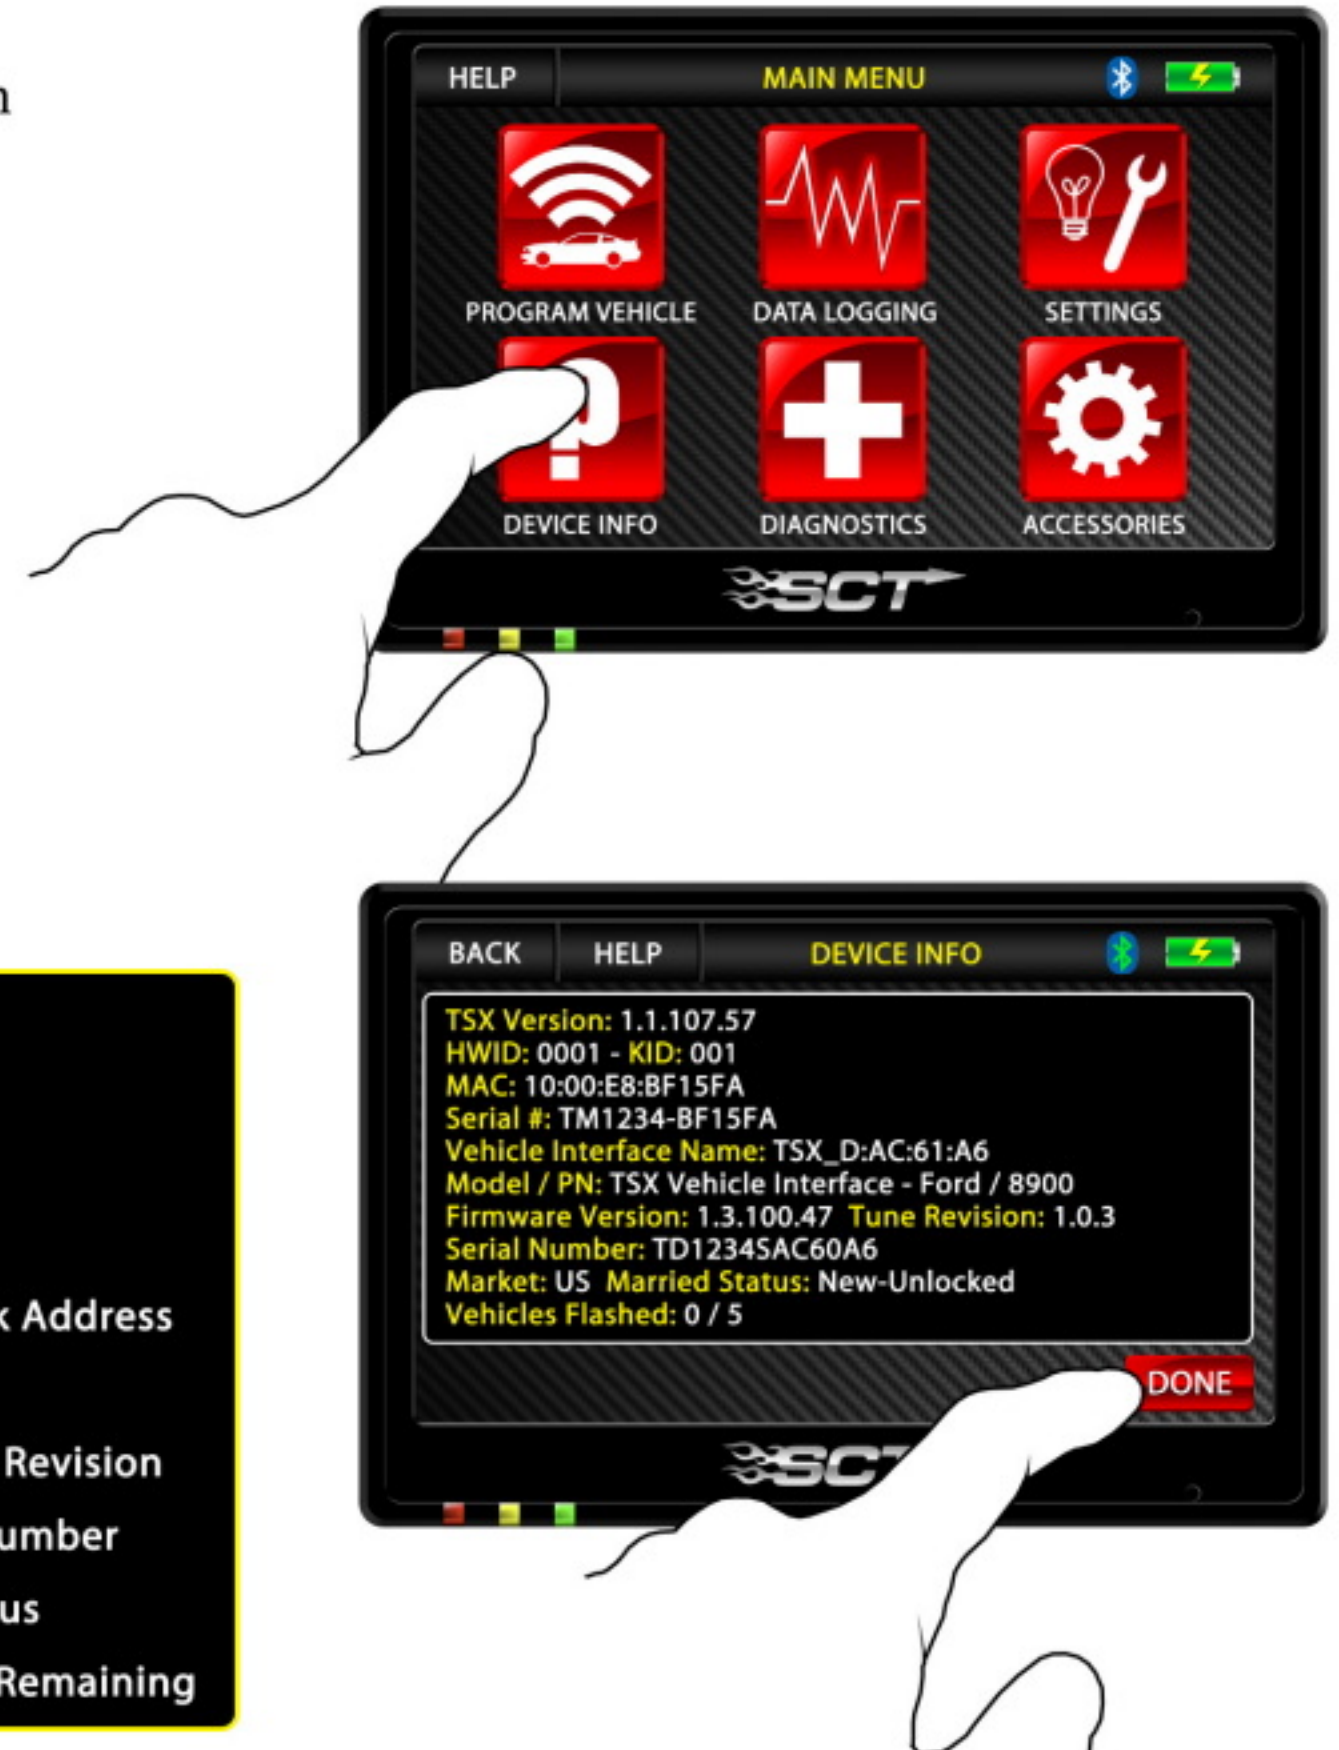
n

HELP MAIN MENU

PROGRAM VEHICLE
DATA LOGGING
SETTINGS
DEVICE INFO
DIAGNOSTICS
ACCESSORIES

SCT

BACK HELP DEVICE INFO

TSX Version: 1.1.107.57
HWID: 0001 - KID: 001
MAC: 10:00:E8:BF15FA
Serial #: TM1234-BF15FA
Vehicle Interface Name: TSX_D:AC:61:A6
Model / PN: TSX Vehicle Interface - Ford / 8900
Firmware Version: 1.3.100.47 Tune Revision: 1.0.3
Serial Number: TD1234SAC60A6
Market: US Married Status: New-Unlocked
Vehicles Flashed: 0 / 5

DONE

SCT

k Address

Revision
umber
us
Remaining